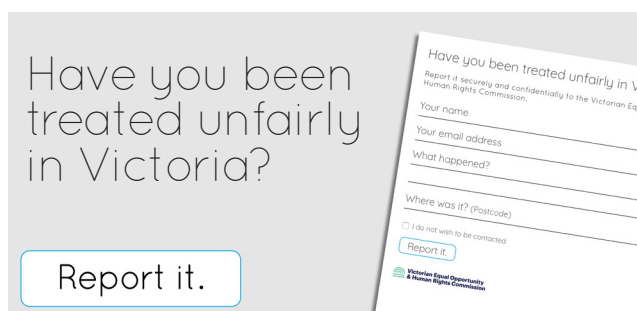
Have you been treated unfairly in Victoria?

Report it.

Have you been treated unfairly in V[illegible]

Report it securely and confidentially to the Victorian Equ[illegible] Human Rights Commission.

Your name

Your email address

What happened?

Where was it? (Postcode)

I do not wish to be contacted

Report it.

Victorian Equal Opportunity & Human Rights Commission